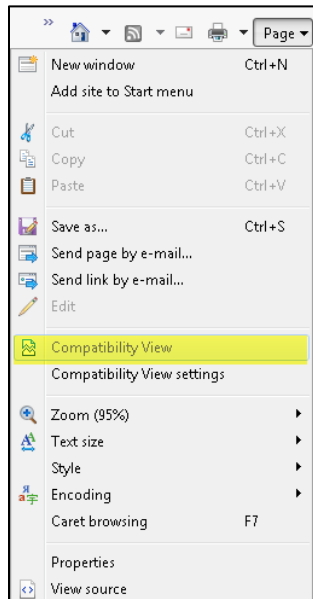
»

Page ▾

New window Ctrl+N
Add site to Start menu

Cut Ctrl+X
Copy Ctrl+C
Paste Ctrl+V

Save as... Ctrl+S
Send page by e-mail...
Send link by e-mail...
Edit

Compatibility View
Compatibility View settings

Zoom (95%)
Text size
Style
Encoding
Caret browsing F7

Properties
View source